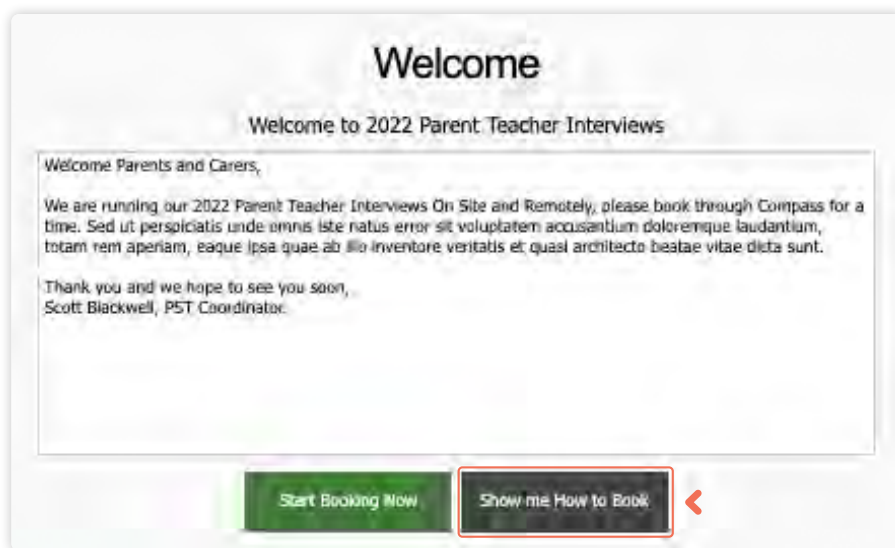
Welcome

Welcome to 2022 Parent Teacher Interviews

Welcome Parents and Carers,

We are running our 2022 Parent Teacher Interviews On Site and Remotely, please book through Compass for a time. Sed ut perspiciatis unde omnis iste natus error sit voluptatem accusantium doloremque laudantium, totam rem aperiam, eaque ipsa quae ab illo inventore veritatis et quasi architecto beatae vitae dicta sunt.

Thank you and we hope to see you soon,
Scott Blackwell, PST Coordinator.

Start Booking Now

Show me How to Book